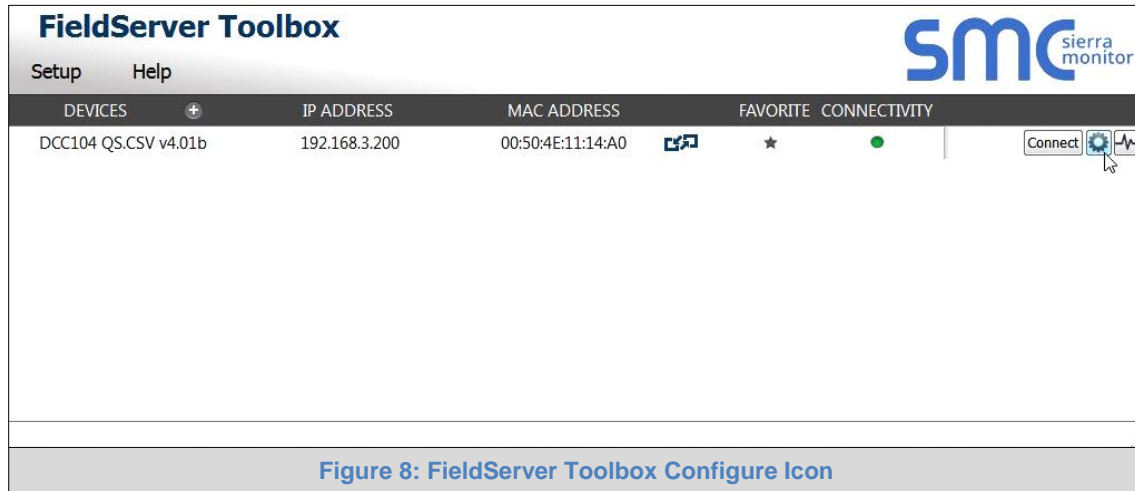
FieldServer Toolbox

smc sierra monitor

Setup Help

| DEVICES | IP ADDRESS | MAC ADDRESS | | FAVORITE | CONNECTIVITY | |
|---|---|---|---|---|---|---|
| DCC104 QS.CSV v4.01b | 192.168.3.200 | 00:50:4E:11:14:A0 | | | | Connect |

Figure 8: FieldServer Toolbox Configure Icon